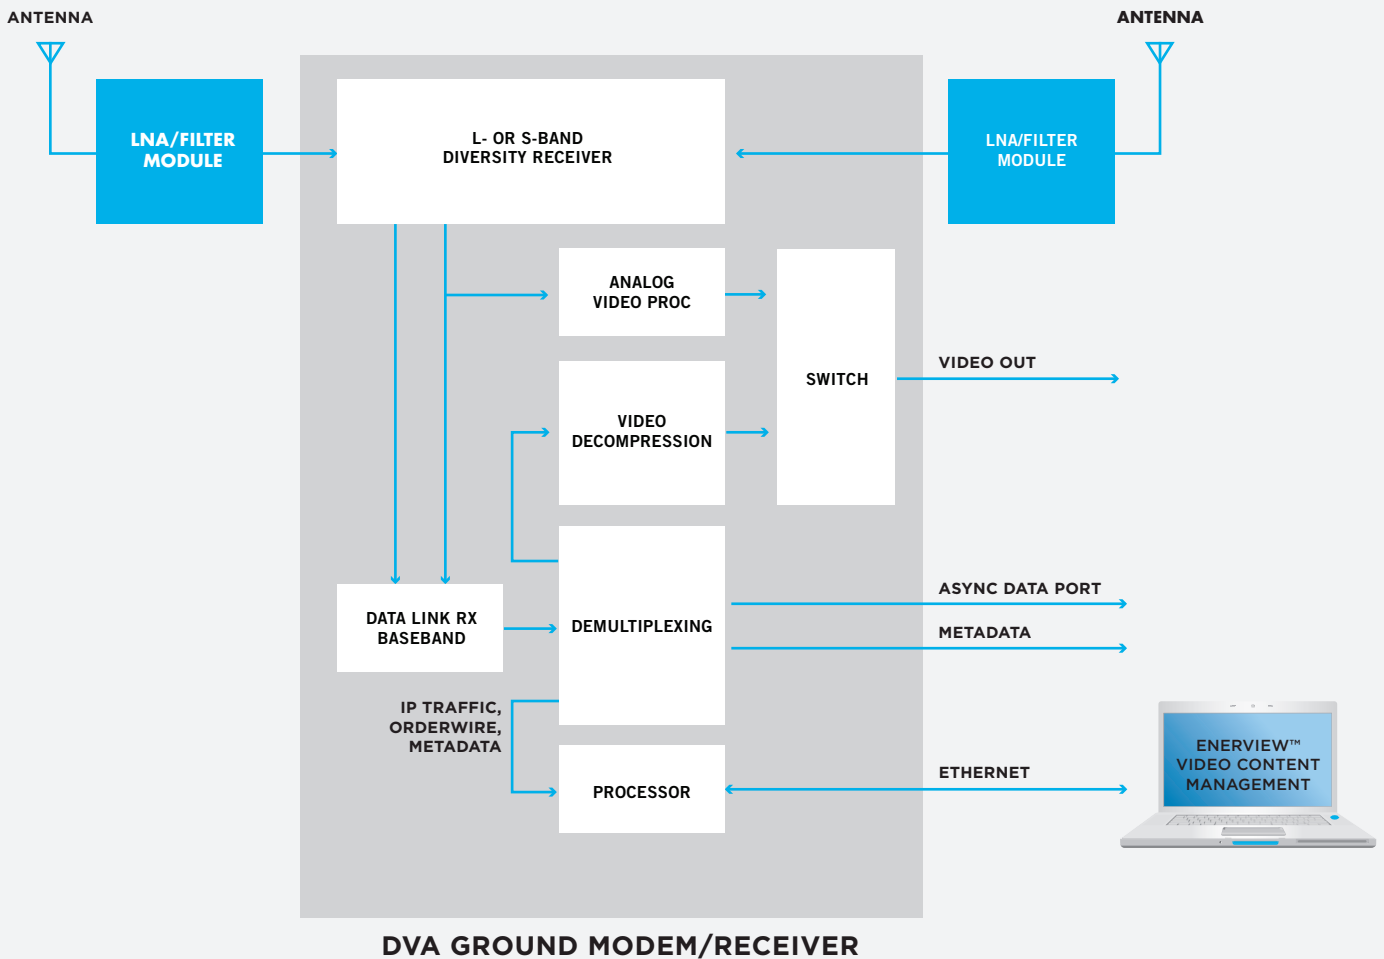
ANTENNA

LNA/FILTER MODULE

L- OR S-BAND DIVERSITY RECEIVER

ANTENNA

LNA/FILTER MODULE

ANALOG VIDEO PROC

SWITCH

VIDEO OUT

VIDEO DECOMPRESSION

DATA LINK RX BASEBAND

DEMULTIPLEXING

ASYNC DATA PORT

METADATA

IP TRAFFIC, ORDERWIRE, METADATA

PROCESSOR

ETHERNET

ENERVIEW™ VIDEO CONTENT MANAGEMENT

DVA GROUND MODEM/RECEIVER